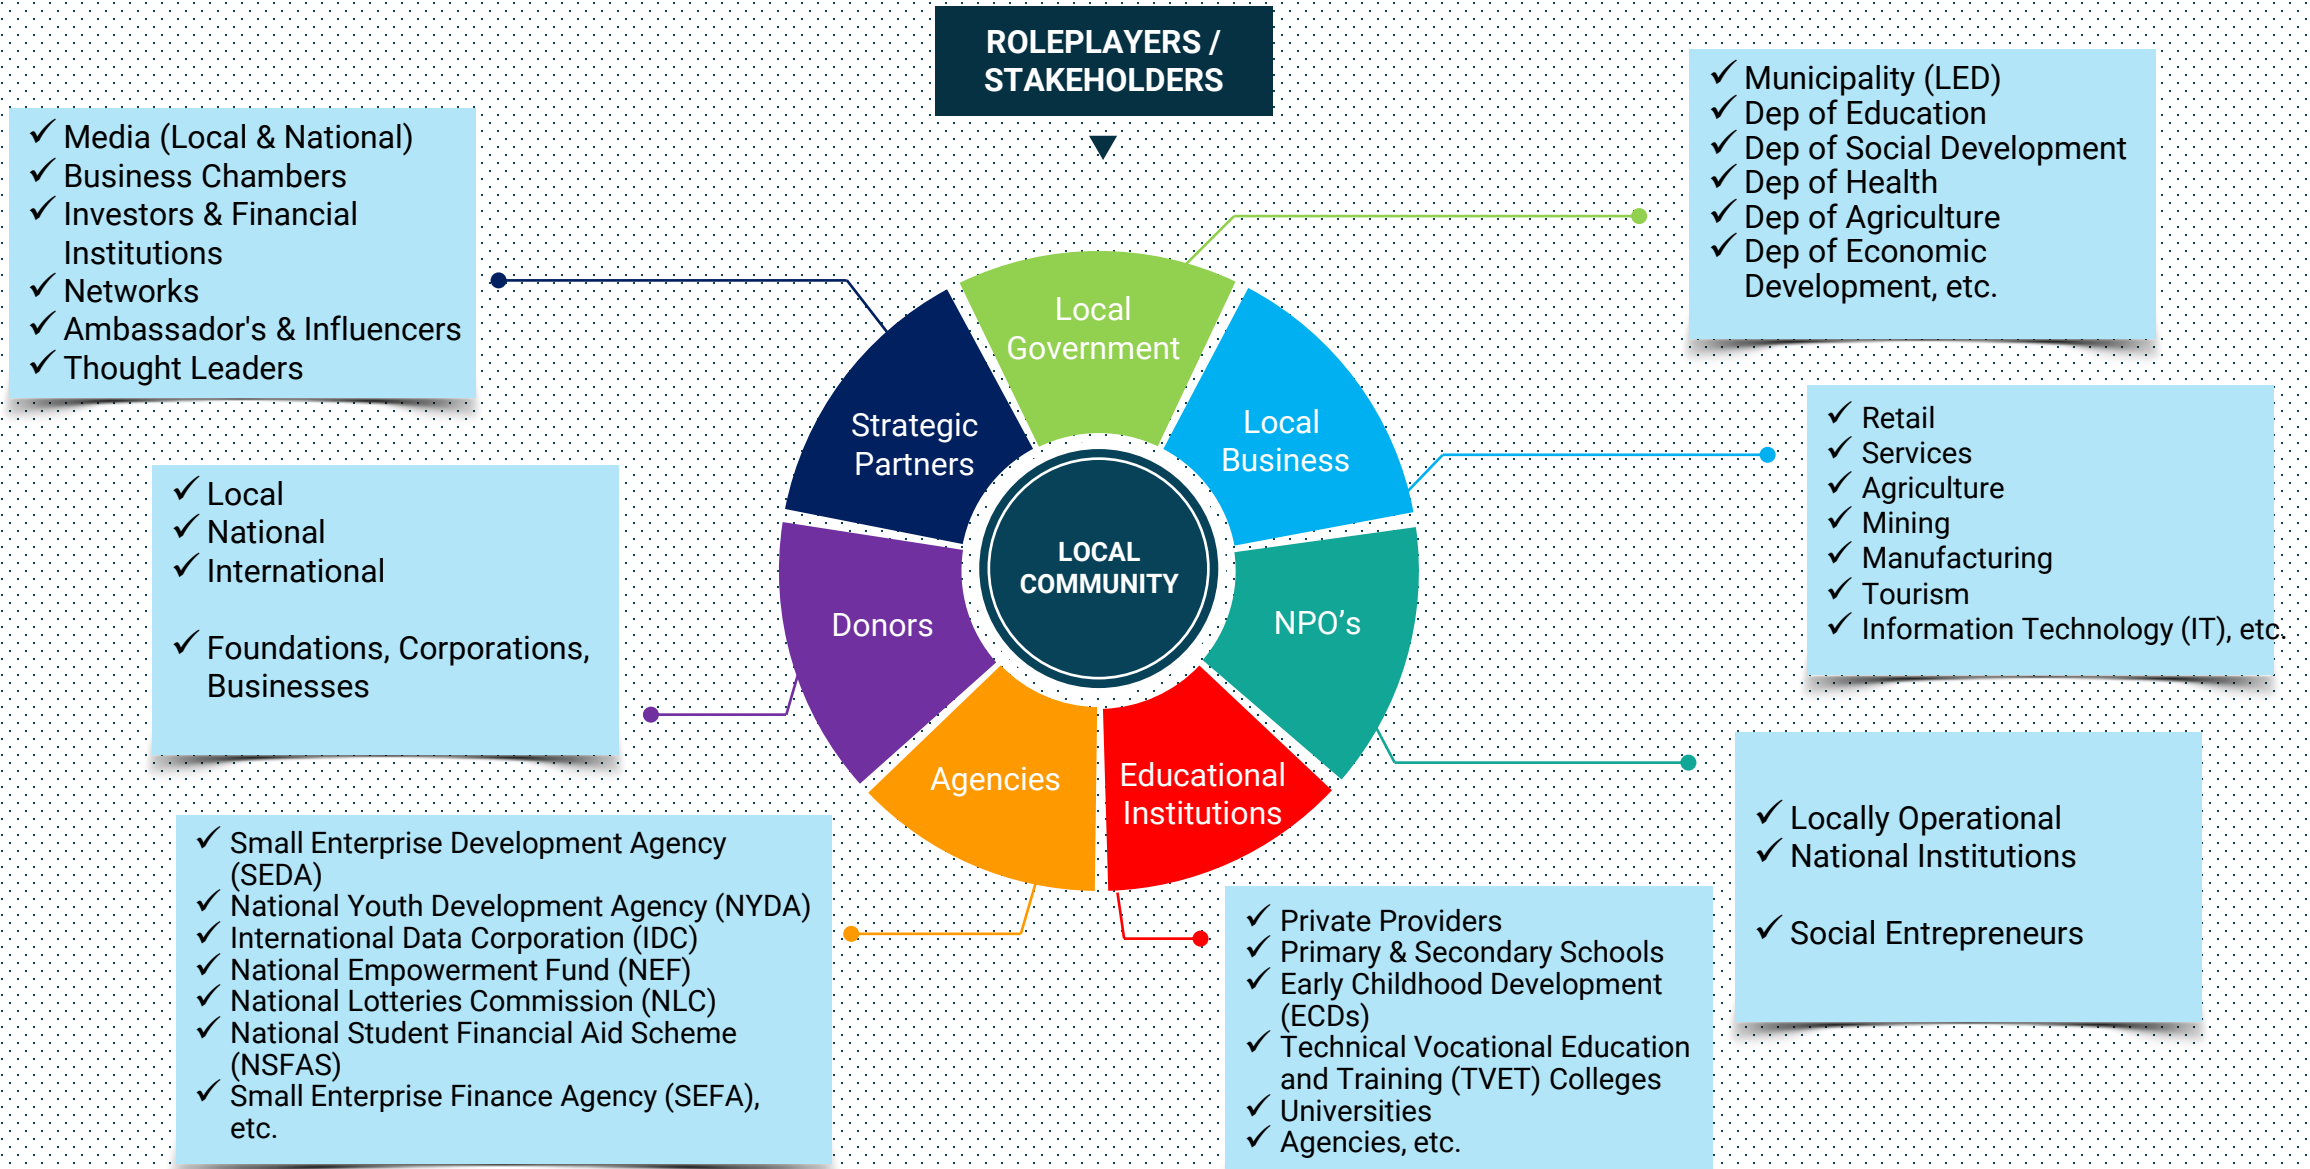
ROLEPLAYERS / STAKEHOLDERS

✓ Media (Local & National)
✓ Business Chambers
✓ Investors & Financial Institutions
✓ Networks
✓ Ambassador's & Influencers
✓ Thought Leaders

✓ Municipality (LED)
✓ Dep of Education
✓ Dep of Social Development
✓ Dep of Health
✓ Dep of Agriculture
✓ Dep of Economic Development, etc.

✓ Local
✓ National
✓ International

✓ Foundations, Corporations, Businesses

Local Government

Strategic Partners

Local Business

LOCAL COMMUNITY

Donors

NPO's

Agencies

Educational Institutions

✓ Retail
✓ Services
✓ Agriculture
✓ Mining
✓ Manufacturing
✓ Tourism
✓ Information Technology (IT), etc.

✓ Locally Operational
✓ National Institutions

✓ Social Entrepreneurs

✓ Small Enterprise Development Agency (SEDA)
✓ National Youth Development Agency (NYDA)
✓ International Data Corporation (IDC)
✓ National Empowerment Fund (NEF)
✓ National Lotteries Commission (NLC)
✓ National Student Financial Aid Scheme (NSFAS)
✓ Small Enterprise Finance Agency (SEFA), etc.

✓ Private Providers
✓ Primary & Secondary Schools
✓ Early Childhood Development (ECDs)
✓ Technical Vocational Education and Training (TVET) Colleges
✓ Universities
✓ Agencies, etc.